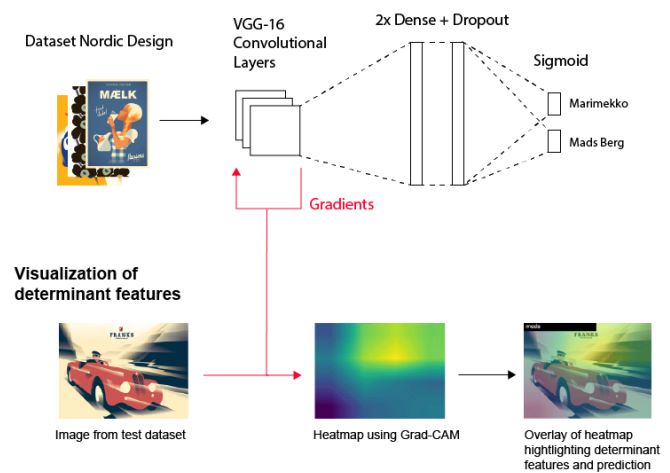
Dataset Nordic Design

MÆLK

VGG-16 Convolutional Layers

2x Dense + Dropout

Sigmoid

Marimekko

Mads Berg

Gradients

Visualization of determinant features

Image from test dataset

Heatmap using Grad-CAM

Overlay of heatmap hightlighting determinant features and prediction